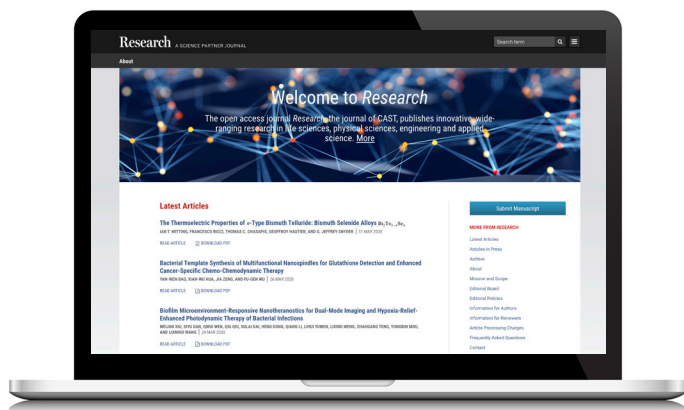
Research A SCIENCE PARTNER JOURNAL

Search term

About

Welcome to Research

The open access journal Research, the journal of CAST, publishes innovative wide-ranging research in life sciences, physical sciences, engineering and applied science. More

Latest Articles

The Thermoelectric Properties of n-Type Bismuth Telluride: Bismuth Selenide Alloys $Bi_2Te_{3-x}Se_x$

IAN T. WITTING, FRANCESCO RICCI, THOMAS C. CHASAPIS, GEOFFROY HAUTIER, AND G. JEFFREY SNYDER | 17 MAR 2020

READ ARTICLE DOWNLOAD PDF

Bacterial Template Synthesis of Multifunctional Nanospindles for Glutathione Detection and Enhanced Cancer-Specific Chemo-Chemodynamic Therapy

YAN-WEN BAO, XIAN-WU HUA, JIA ZENG, AND FU-GEN WU | 26 MAR 2020

READ ARTICLE DOWNLOAD PDF

Biofilm Microenvironment-Responsive Nanotheranostics for Dual-Mode Imaging and Hypoxia-Relief-Enhanced Photodynamic Therapy of Bacterial Infections

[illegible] | 24 MAR 2020

READ ARTICLE DOWNLOAD PDF

Submit Manuscript

MORE FROM RESEARCH

Latest Articles
Articles in Press
Archive
About
Mission and Scope
Editorial Board
Editorial Policies
Information for Authors
Information for Reviewers
Article Processing Charges
Frequently Asked Questions
Contact